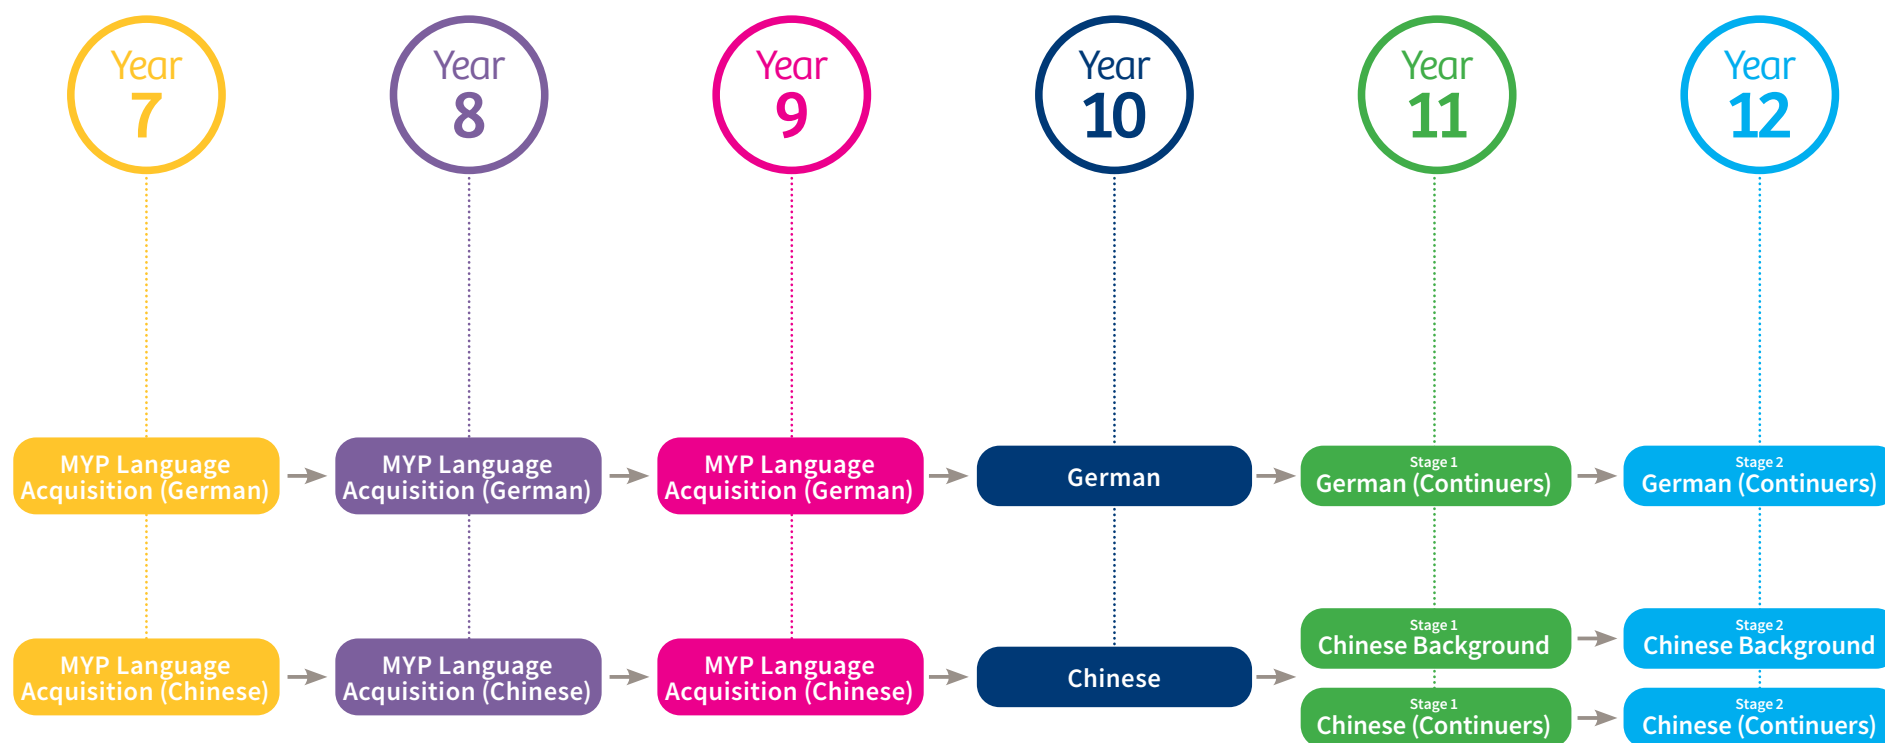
Year 7

Year 8

Year 9

Year 10

Year 11

Year 12

MYP Language Acquisition (German)

MYP Language Acquisition (German)

MYP Language Acquisition (German)

German

Stage 1 German (Continuers)

Stage 2 German (Continuers)

MYP Language Acquisition (Chinese)

MYP Language Acquisition (Chinese)

MYP Language Acquisition (Chinese)

Chinese

Stage 1 Chinese Background

Stage 2 Chinese Background

Stage 1 Chinese (Continuers)

Stage 2 Chinese (Continuers)